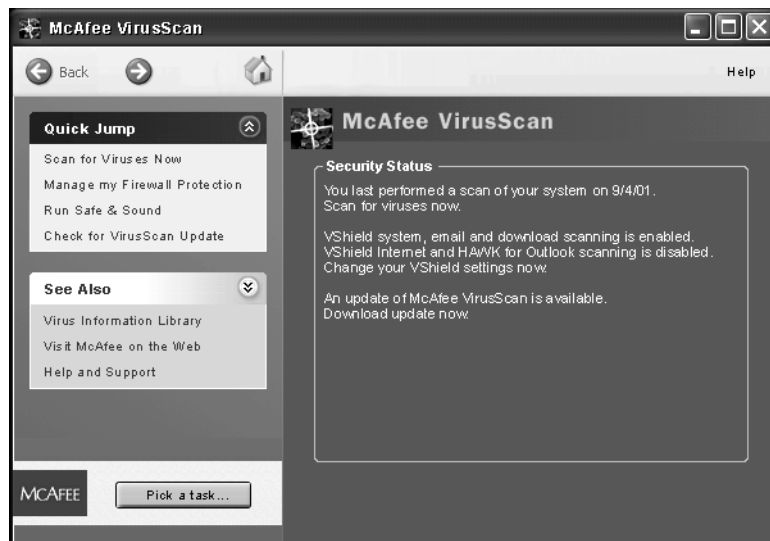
McAfee VirusScan

Back

Help

Quick Jump

Scan for Viruses Now
Manage my Firewall Protection
Run Safe & Sound
Check for VirusScan Update

See Also

Virus Information Library
Visit McAfee on the Web
Help and Support

MCAFEE

Pick a task...

McAfee VirusScan

Security Status

You last performed a scan of your system on 9/4/01.
Scan for viruses now.

VShield system, email and download scanning is enabled.
VShield Internet and HAWK for Outlook scanning is disabled.
Change your VShield settings now.

An update of McAfee VirusScan is available.
Download update now.